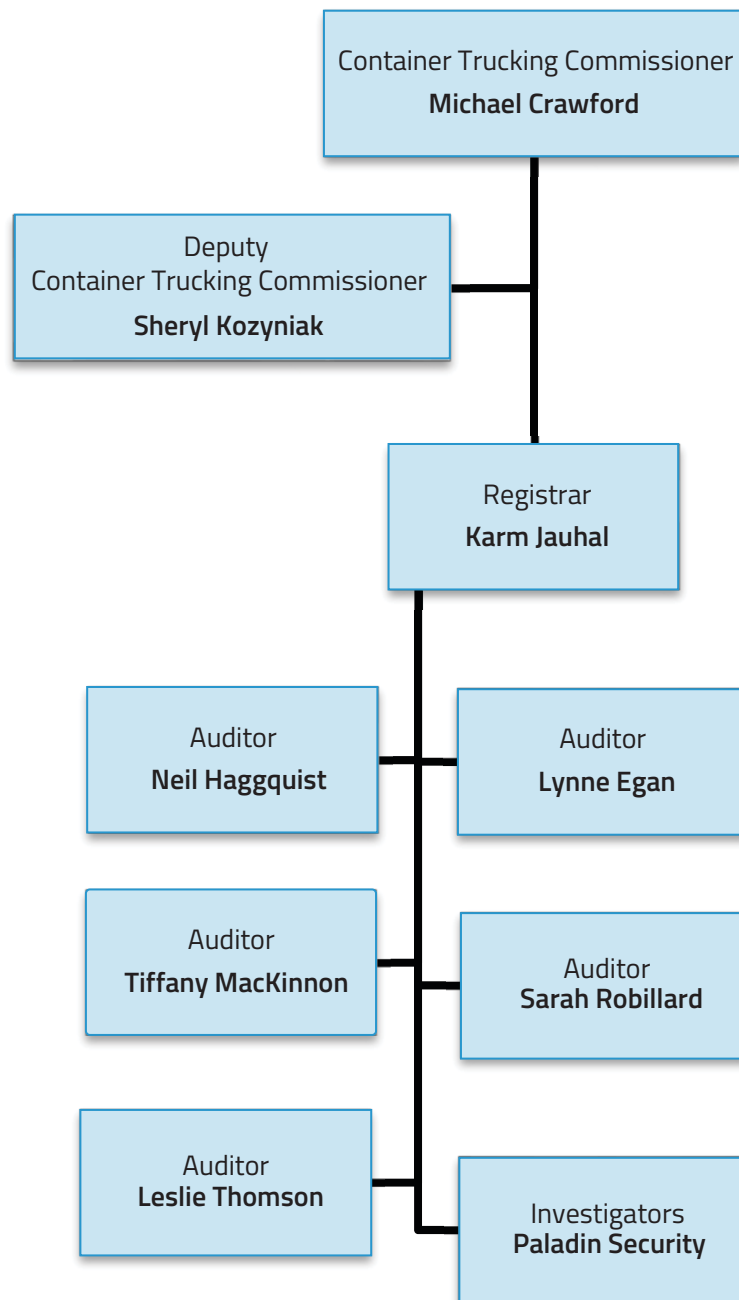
Container Trucking Commissioner
Michael Crawford

Deputy
Container Trucking Commissioner
Sheryl Kozyniak

Registrar
Karm Jauhal

Auditor
Neil Haggquist

Auditor
Lynne Egan

Auditor
Tiffany MacKinnon

Auditor
Sarah Robillard

Auditor
Leslie Thomson

Investigators
Paladin Security